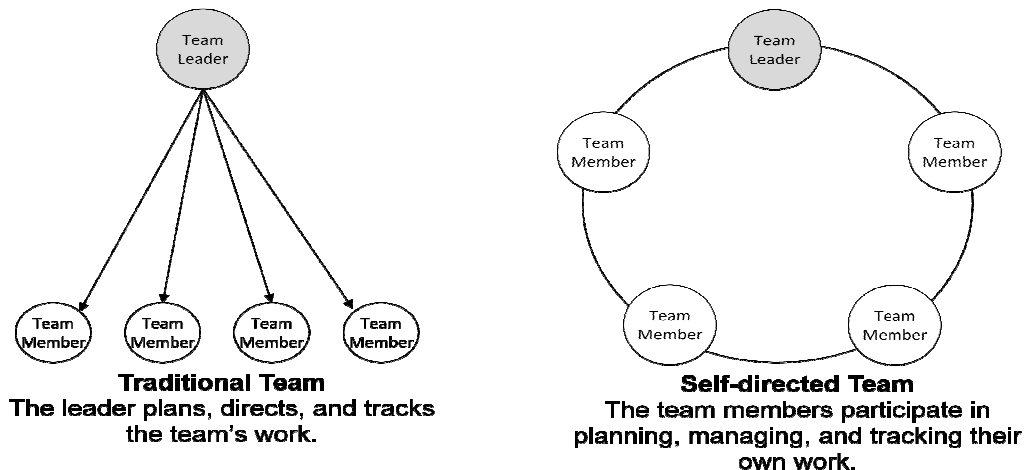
Team Leader

Team Member

Team Member

Team Member

Team Member

**Traditional Team**
The leader plans, directs, and tracks the team's work.

Team Leader

Team Member

Team Member

Team Member

Team Member

**Self-directed Team**
The team members participate in planning, managing, and tracking their own work.